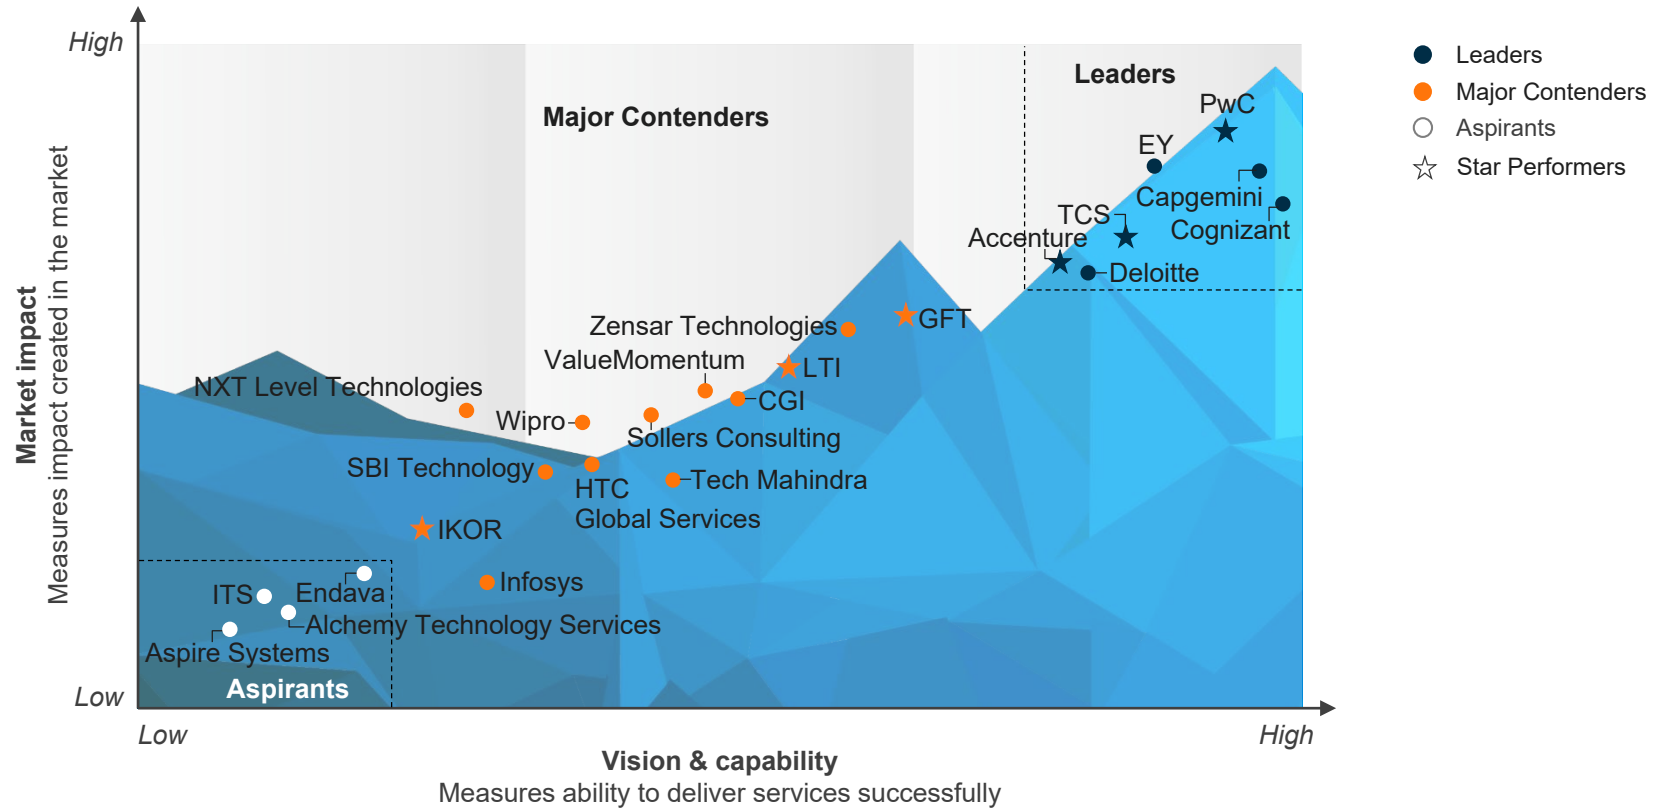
High

Market impact
Measures impact created in the market

Low

Major Contenders

Leaders

PwC
EY
Capgemini
TCS
Cognizant
Accenture
Deloitte
GFT
Zensar Technologies
ValueMomentum
LTI
NXT Level Technologies
CGI
Wipro
Sollers Consulting
SBI Technology
HTC
Global Services
Tech Mahindra
IKOR
Infosys
ITS
Endava
Alchemy Technology Services
Aspire Systems
Aspirants

Low
High

Vision & capability
Measures ability to deliver services successfully

Leaders
Major Contenders
Aspirants
Star Performers